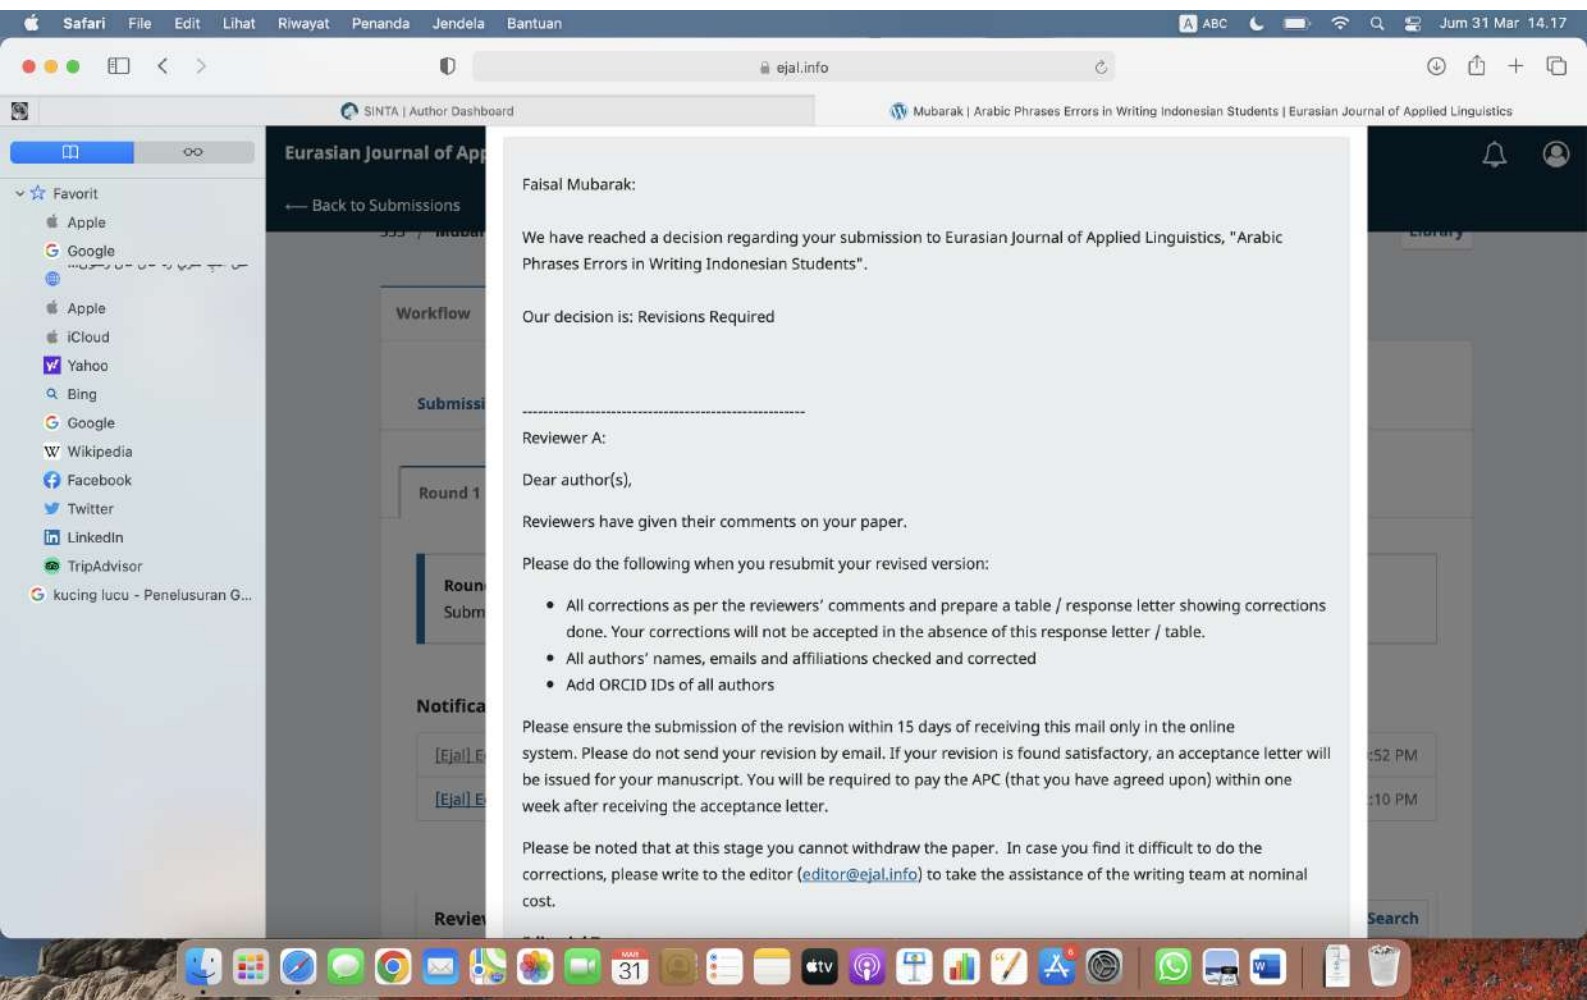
Safari File Edit Lihat Riwayat Penanda Jendela Bantuan

ABC Jum 31 Mar 14.17

ejal.info

SINTA | Author Dashboard

Mubarak | Arabic Phrases Errors in Writing Indonesian Students | Eurasian Journal of Applied Linguistics

Favorit
Apple
Google
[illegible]
Apple
iCloud
Yahoo
Bing
Google
Wikipedia
Facebook
Twitter
LinkedIn
TripAdvisor
kucing lucu - Penelusuran G...

Eurasian Journal of App

← Back to Submissions

Workflow

Submissi

Round 1

Roun
Subm

Notifica

[Ejal] E
[Ejal] E

Revie

Library

:52 PM
:10 PM

Search

Faisal Mubarak:

We have reached a decision regarding your submission to Eurasian Journal of Applied Linguistics, "Arabic Phrases Errors in Writing Indonesian Students".

Our decision is: Revisions Required

------------------------------------------------------
Reviewer A:

Dear author(s),

Reviewers have given their comments on your paper.

Please do the following when you resubmit your revised version:

- All corrections as per the reviewers' comments and prepare a table / response letter showing corrections done. Your corrections will not be accepted in the absence of this response letter / table.
- All authors' names, emails and affiliations checked and corrected
- Add ORCID IDs of all authors

Please ensure the submission of the revision within 15 days of receiving this mail only in the online system. Please do not send your revision by email. If your revision is found satisfactory, an acceptance letter will be issued for your manuscript. You will be required to pay the APC (that you have agreed upon) within one week after receiving the acceptance letter.

Please be noted that at this stage you cannot withdraw the paper. In case you find it difficult to do the corrections, please write to the editor (editor@ejal.info) to take the assistance of the writing team at nominal cost.

MAR 31
tv